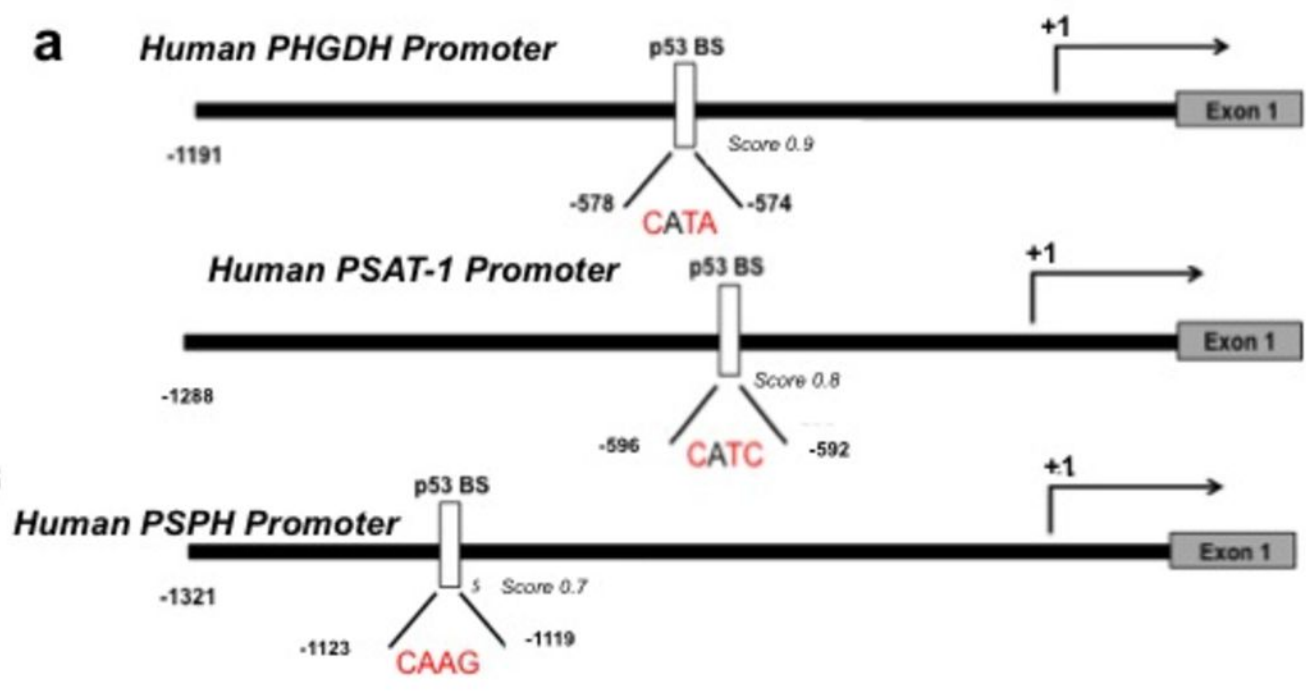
a

Human PHGDH Promoter
p53 BS
+1
Exon 1
-1191
Score 0.9
-578
-574
CATA

Human PSAT-1 Promoter
p53 BS
+1
Exon 1
-1288
Score 0.8
-596
CATC
-592

p53 BS
+1
Human PSPH Promoter
Exon 1
-1321
Score 0.7
-1123
-1119
CAAG